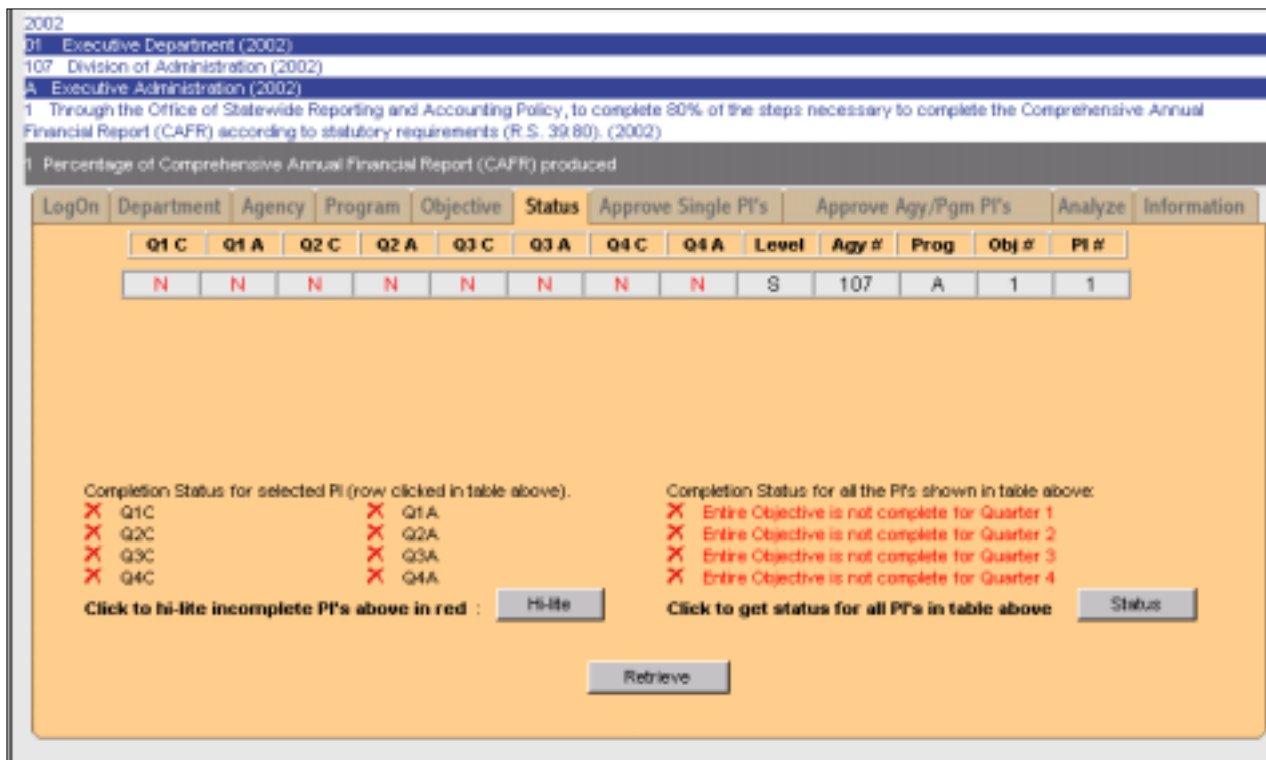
2002
01 Executive Department (2002)
107 Division of Administration (2002)
A Executive Administration (2002)
1 Through the Office of Statewide Reporting and Accounting Policy, to complete 80% of the steps necessary to complete the Comprehensive Annual Financial Report (CAFR) according to statutory requirements (R.S. 39:80). (2002)

1 Percentage of Comprehensive Annual Financial Report (CAFR) produced

LogOn | Department | Agency | Program | Objective | Status | Approve Single PI's | Approve Agy/Pgm PI's | Analyze | Information

| Q1 C | Q1 A | Q2 C | Q2 A | Q3 C | Q3 A | Q4 C | Q4 A | Level | Agy # | Prog | Obj # | PI # |
|---|---|---|---|---|---|---|---|---|---|---|---|---|
| N | N | N | N | N | N | N | N | S | 107 | A | 1 | 1 |

Completion Status for selected PI (row clicked in table above).
Q1C
Q2C
Q3C
Q4C
Q1A
Q2A
Q3A
Q4A
Click to hi-lite incomplete PI's above in red : Hi-lite

Completion Status for all the PI's shown in table above:
Entire Objective is not complete for Quarter 1
Entire Objective is not complete for Quarter 2
Entire Objective is not complete for Quarter 3
Entire Objective is not complete for Quarter 4
Click to get status for all PI's in table above Status

Retrieve